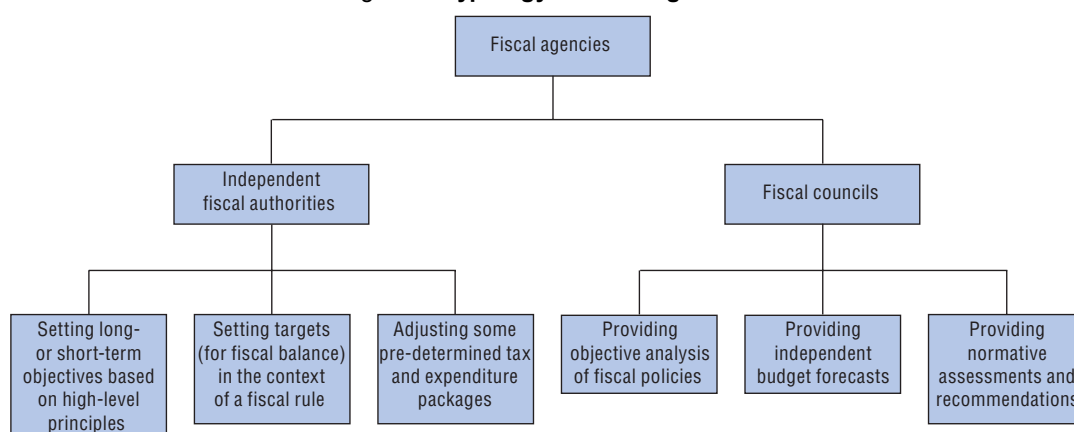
Fiscal agencies

Independent fiscal authorities

Fiscal councils

Setting long- or short-term objectives based on high-level principles

Setting targets (for fiscal balance) in the context of a fiscal rule

Adjusting some pre-determined tax and expenditure packages

Providing objective analysis of fiscal policies

Providing independent budget forecasts

Providing normative assessments and recommendations